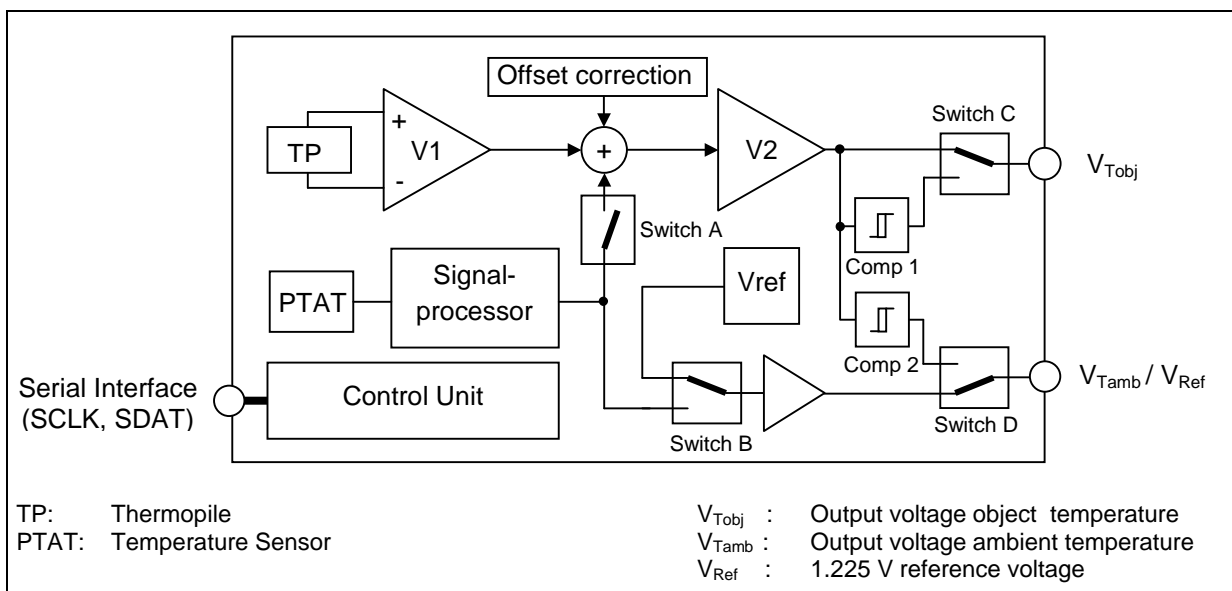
Offset correction

+

TP

V1

-

+

V2

Switch C

$V_{Tobj}$

Switch A

Comp 1

PTAT

Signal-processor

Vref

Comp 2

Serial Interface (SCLK, SDAT)

Control Unit

$V_{Tamb}$ / $V_{Ref}$

Switch B

Switch D

TP: Thermopile
PTAT: Temperature Sensor

$V_{Tobj}$ : Output voltage object temperature
$V_{Tamb}$ : Output voltage ambient temperature
$V_{Ref}$ : 1.225 V reference voltage